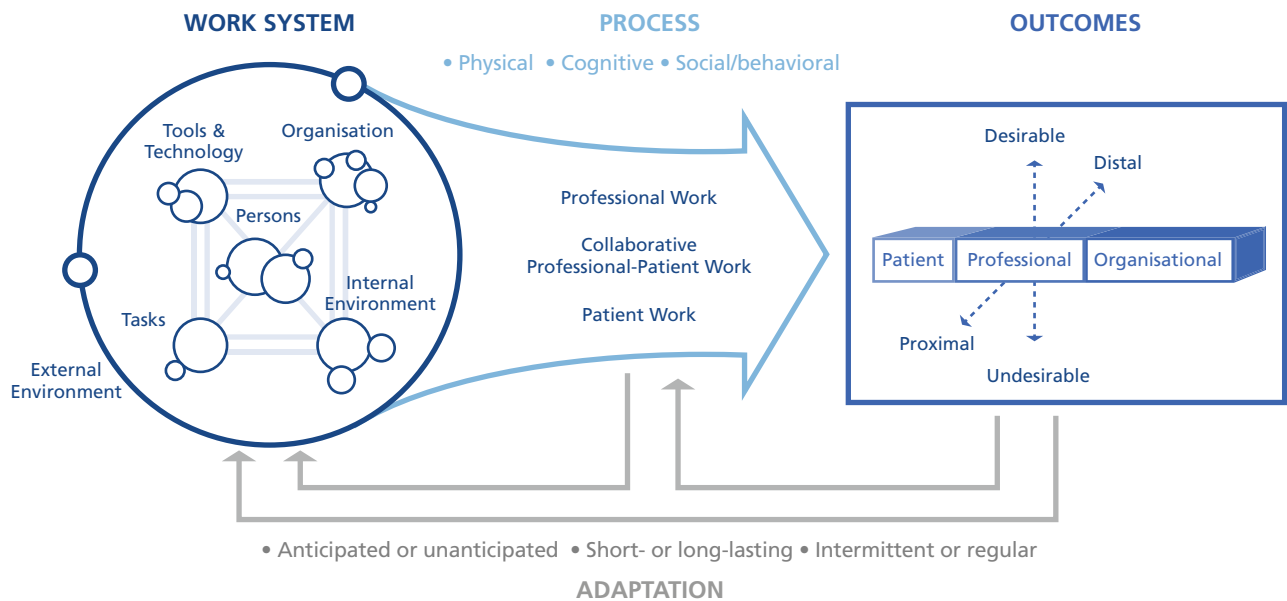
WORK SYSTEM

PROCESS

OUTCOMES

• Physical • Cognitive • Social/behavioral

Tools & Technology

Organisation

Persons

Internal Environment

Tasks

External Environment

Professional Work

Collaborative Professional-Patient Work

Patient Work

Desirable

Distal

Patient

Professional

Organisational

Proximal

Undesirable

• Anticipated or unanticipated • Short- or long-lasting • Intermittent or regular

ADAPTATION